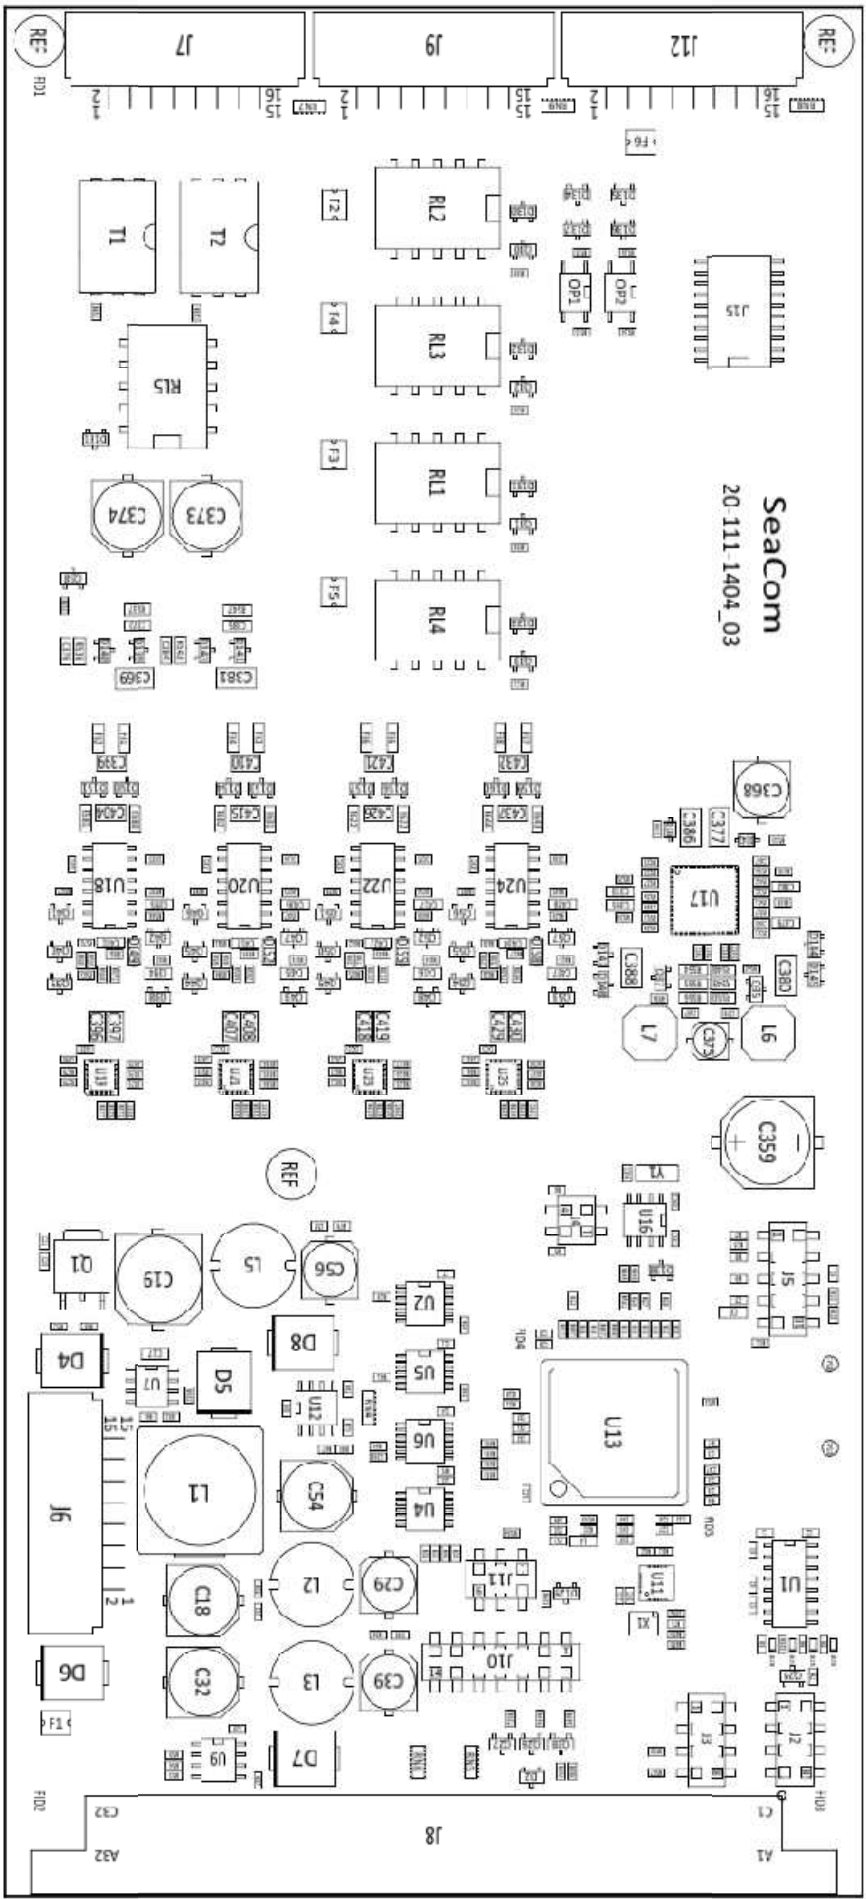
REF
J7
J9
J12
REF
FID1
1 2
15 16
1 2
15 16
1 2
15 16
F6
T1
T2
F2
RL2
RL3
F4
OP1
OP2
J15
RL5
C374
C373
F3
RL1
F5
RL4
SeaCom
20-111-1404_03
C369
C381
C399
C403
C421
C432
C404
C415
C426
C437
C368
C386
C377
U18
U20
U22
U24
U17
C388
C380
L7
C375
L6
C397
C408
C419
C430
U19
U21
U23
U25
C359
REF
Y1
U16
Q1
C19
L5
C56
J5
U2
D4
D8
U5
D5
U7
U12
U13
U6
15
J6
L1
C54
U4
FID4
FID3
FID5
U1
L2
C29
J11
U11
C18
1 2
X1
D6
C32
L3
C39
J10
F1
U9
D7
J3
J2
FID2
C32
C1
FID3
J8
A32
A1